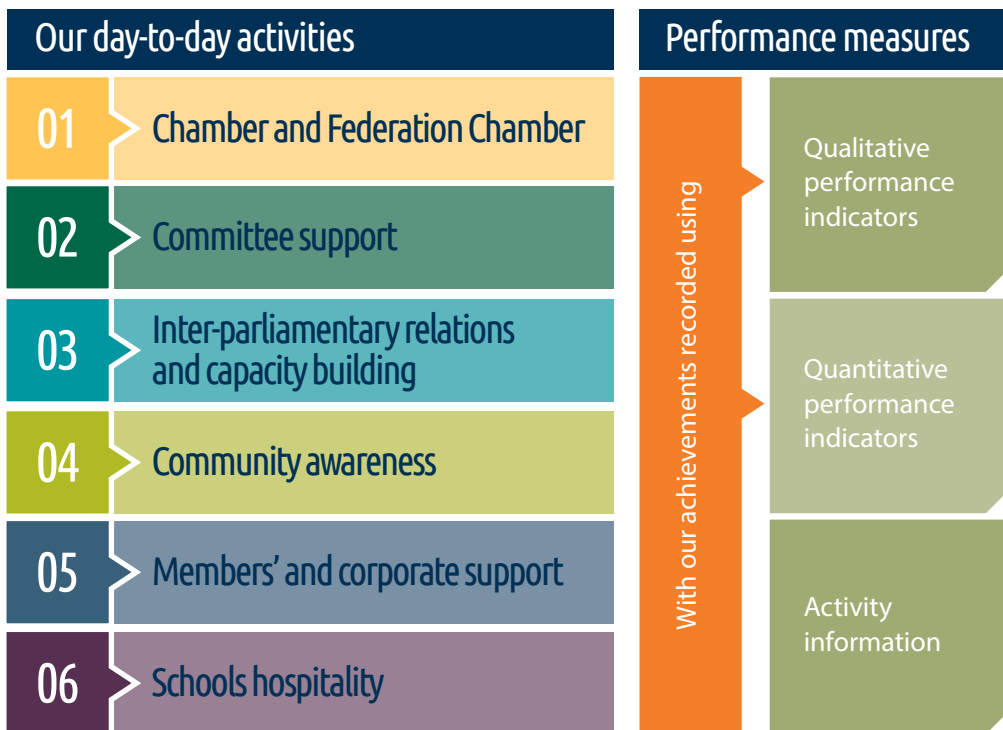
Our day-to-day activities

01 Chamber and Federation Chamber

02 Committee support

03 Inter-parliamentary relations and capacity building

04 Community awareness

05 Members' and corporate support

06 Schools hospitality

Performance measures

With our achievements recorded using

Qualitative performance indicators

Quantitative performance indicators

Activity information